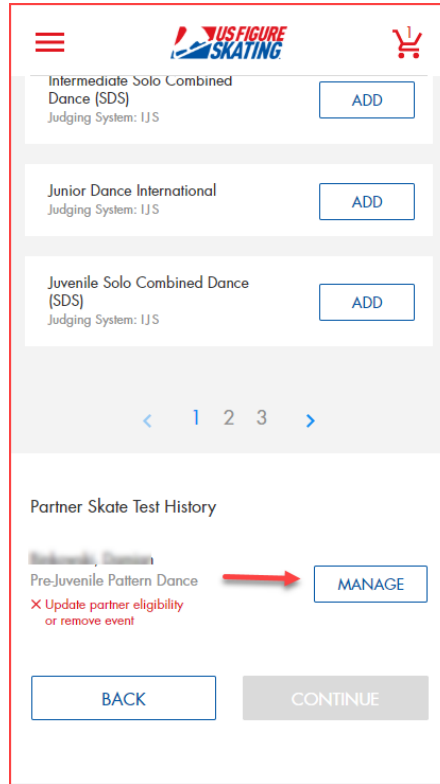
US FIGURE SKATING

1

Intermediate Solo Combined Dance (SDS)
Judging System: IJS

ADD

Junior Dance International
Judging System: IJS

ADD

Juvenile Solo Combined Dance (SDS)
Judging System: IJS

ADD

‹ 1 2 3 ›

Partner Skate Test History

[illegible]
Pre-Juvenile Pattern Dance
✕ Update partner eligibility or remove event

MANAGE

BACK

CONTINUE